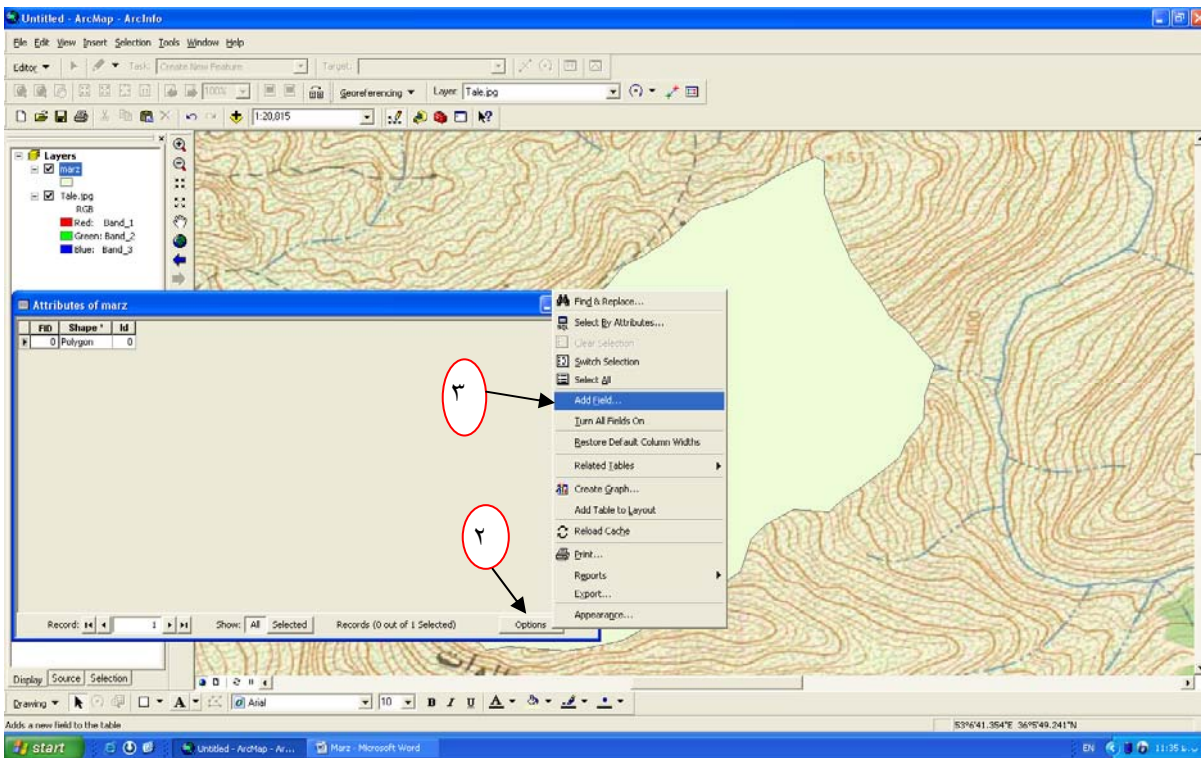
Untitled - ArcMap - ArcInfo

File Edit View Insert Selection Tools Window Help

Editor ▼ Task: Create New Feature Target:

100% Georeferencing ▼ Layer: Tale.jpg

1:20,015

Layers
marz
Tale.jpg
RGB
Red: Band_1
Green: Band_2
Blue: Band_3

Attributes of marz

| FID | Shape * | Id |
|---|---|---|
| 0 | Polygon | 0 |

Find & Replace...
Select By Attributes...
Clear Selection
Switch Selection
Select All
Add Field...
Turn All Fields On
Restore Default Column Widths
Related Tables
Create Graph...
Add Table to Layout
Reload Cache
Print...
Reports
Export...
Appearance...

٣

٢

Record: 1 Show: All Selected Records (0 out of 1 Selected) Options

Display Source Selection

Drawing ▼ A Arial 10 B I U A

Adds a new field to the table

53°6'41.354"E 36°5'49.241"N

start Untitled - ArcMap - Ar... Marz - Microsoft Word EN 11:35